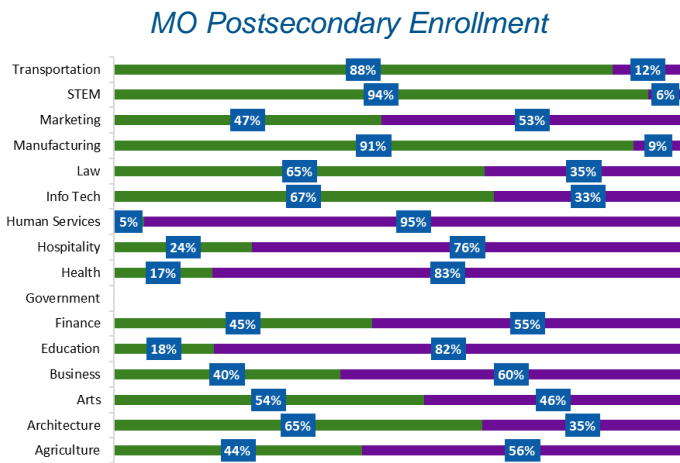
MO Postsecondary Enrollment

| Category | | |
|---|---|---|
| Transportation | 88% | 12% |
| STEM | 94% | 6% |
| Marketing | 47% | 53% |
| Manufacturing | 91% | 9% |
| Law | 65% | 35% |
| Info Tech | 67% | 33% |
| Human Services | 5% | 95% |
| Hospitality | 24% | 76% |
| Health | 17% | 83% |
| Government | | |
| Finance | 45% | 55% |
| Education | 18% | 82% |
| Business | 40% | 60% |
| Arts | 54% | 46% |
| Architecture | 65% | 35% |
| Agriculture | 44% | 56% |